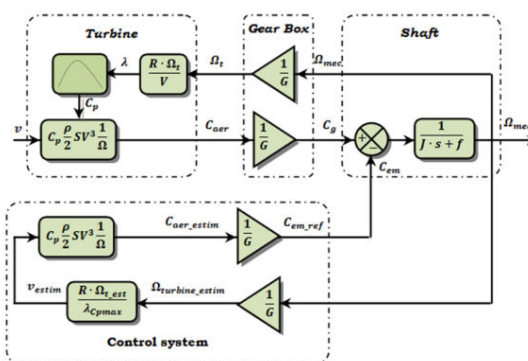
Turbine

Gear Box

Shaft

$\lambda$

$\frac{R \cdot \Omega_t}{V}$

$\Omega_t$

$\frac{1}{G}$

$\Omega_{mec}$

$C_p$

$v$

$C_p \frac{\rho}{2} S V^3 \frac{1}{\Omega}$

$C_{aer}$

$\frac{1}{G}$

$C_g$

$\frac{1}{J \cdot s + f}$

$\Omega_{mec}$

$C_{em}$

$C_p \frac{\rho}{2} S V^3 \frac{1}{\Omega}$

$C_{aer\_estim}$

$\frac{1}{G}$

$C_{em\_ref}$

$v_{estim}$

$\frac{R \cdot \Omega_{t\_est}}{\lambda_{Cpmax}}$

$\Omega_{turbine\_estim}$

$\frac{1}{G}$

Control system